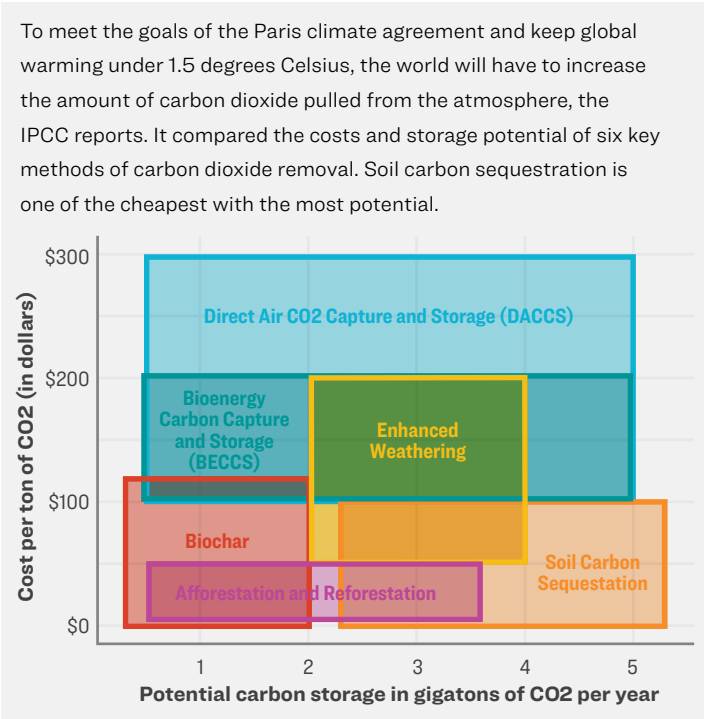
To meet the goals of the Paris climate agreement and keep global warming under 1.5 degrees Celsius, the world will have to increase the amount of carbon dioxide pulled from the atmosphere, the IPCC reports. It compared the costs and storage potential of six key methods of carbon dioxide removal. Soil carbon sequestration is one of the cheapest with the most potential.

$300
$200
$100
$0

Cost per ton of CO2 (in dollars)

Direct Air CO2 Capture and Storage (DACCS)

Bioenergy Carbon Capture and Storage (BECCS)

Enhanced Weathering

Biochar

Afforestation and Reforestation

Soil Carbon Sequestation

1
2
3
4
5

Potential carbon storage in gigatons of CO2 per year